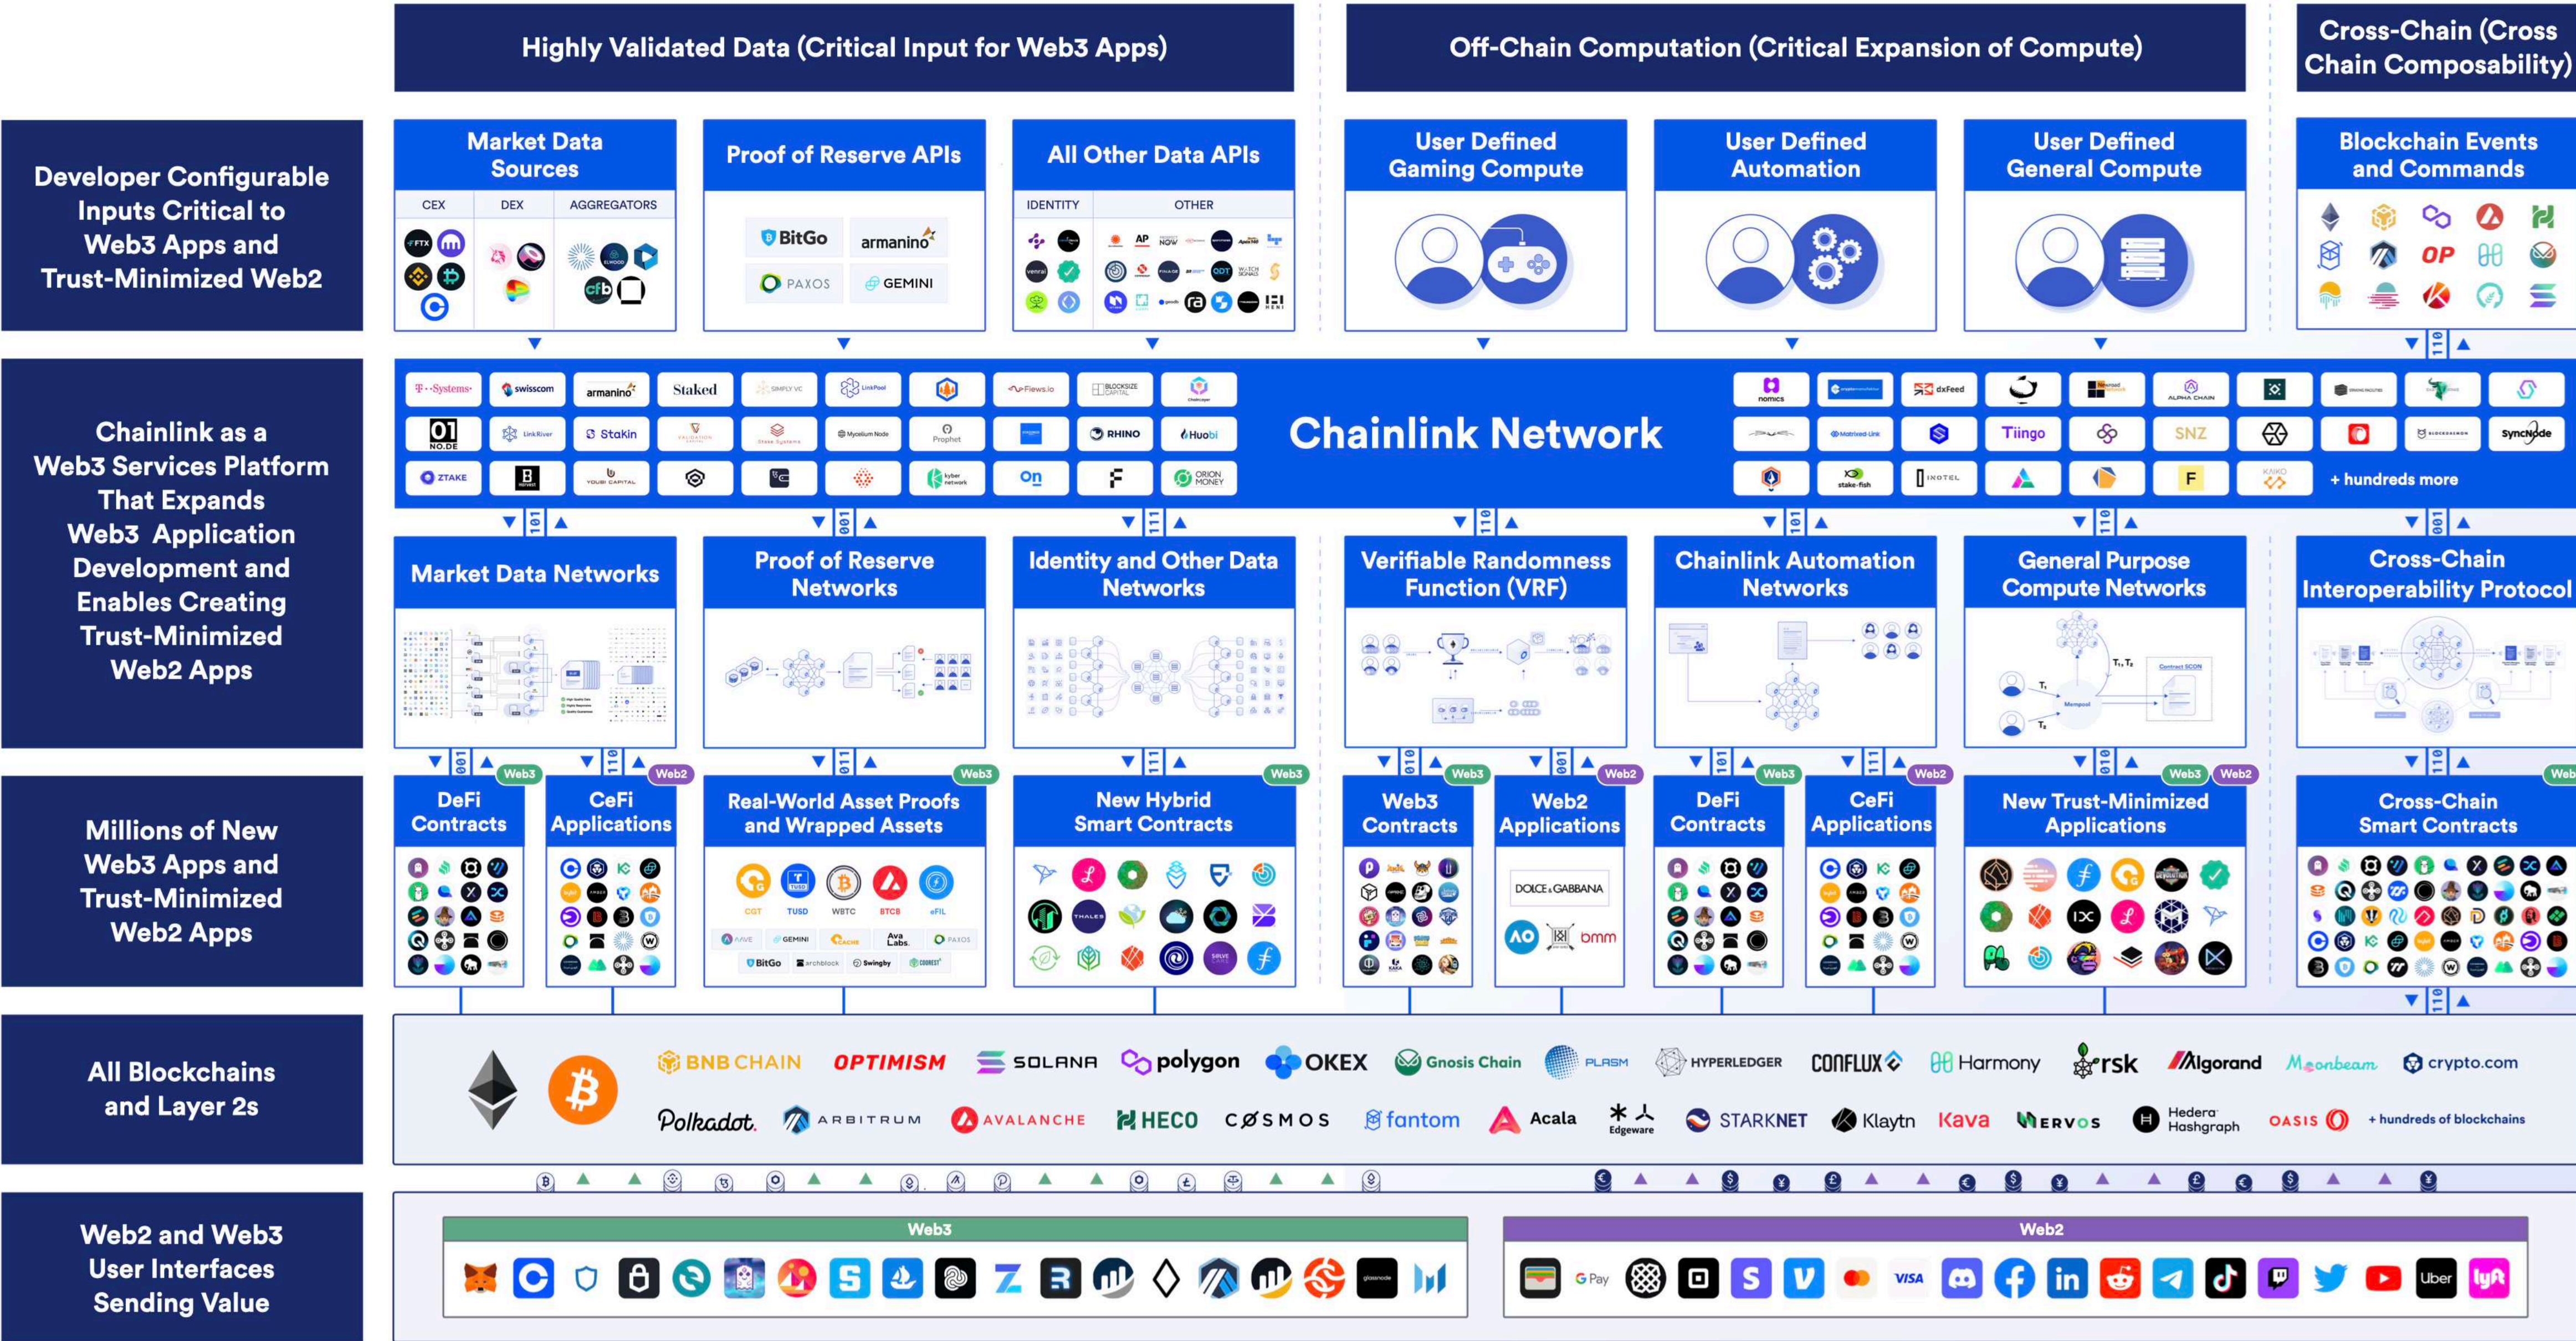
Highly Validated Data (Critical Input for Web3 Apps)

Off-Chain Computation (Critical Expansion of Compute)

Cross-Chain (Cross Chain Composability)

Developer Configurable Inputs Critical to Web3 Apps and Trust-Minimized Web2

Market Data Sources

CEX | DEX | AGGREGATORS

FTX

Proof of Reserve APIs

BitGo armanino PAXOS GEMINI

All Other Data APIs

IDENTITY | OTHER

User Defined Gaming Compute

User Defined Automation

User Defined General Compute

Blockchain Events and Commands

OP

Chainlink as a Web3 Services Platform That Expands Web3 Application Development and Enables Creating Trust-Minimized Web2 Apps

T-Systems swisscom armanino Staked LinkPool Fiews.io BLOCKSIZE CAPITAL

01 NODE LinkRiver Stakin RHINO Huobi

ZTAKE On ORION MONEY

Chainlink Network

dxFeed Tiingo SNZ SyncNode

stake.fish INOTEL F

+ hundreds more

Market Data Networks

Proof of Reserve Networks

Identity and Other Data Networks

Verifiable Randomness Function (VRF)

Chainlink Automation Networks

General Purpose Compute Networks

Cross-Chain Interoperability Protocol

Millions of New Web3 Apps and Trust-Minimized Web2 Apps

Web3 DeFi Contracts

Web2 CeFi Applications

Web3 Real-World Asset Proofs and Wrapped Assets

CGT TUSD WBTC BTCB eFIL

AAVE GEMINI CACHE Ava Labs PAXOS BitGo archblock Swingby

Web3 New Hybrid Smart Contracts

Web3 Web3 Contracts

Web2 Web2 Applications

DOLCE & GABBANA bmm

Web3 DeFi Contracts

Web2 CeFi Applications

Web3 Web2 New Trust-Minimized Applications

Web3 Cross-Chain Smart Contracts

All Blockchains and Layer 2s

BNB CHAIN OPTIMISM SOLANA polygon OKEX Gnosis Chain PLASM HYPERLEDGER CONFLUX Harmony rsk Algorand Moonbeam crypto.com

Polkadot. ARBITRUM AVALANCHE HECO COSMOS fantom Acala Edgeware STARKNET Klaytn Kava NERVOS Hedera Hashgraph OASIS + hundreds of blockchains

Web2 and Web3 User Interfaces Sending Value

Web3

Web2

G Pay VISA Uber lyft